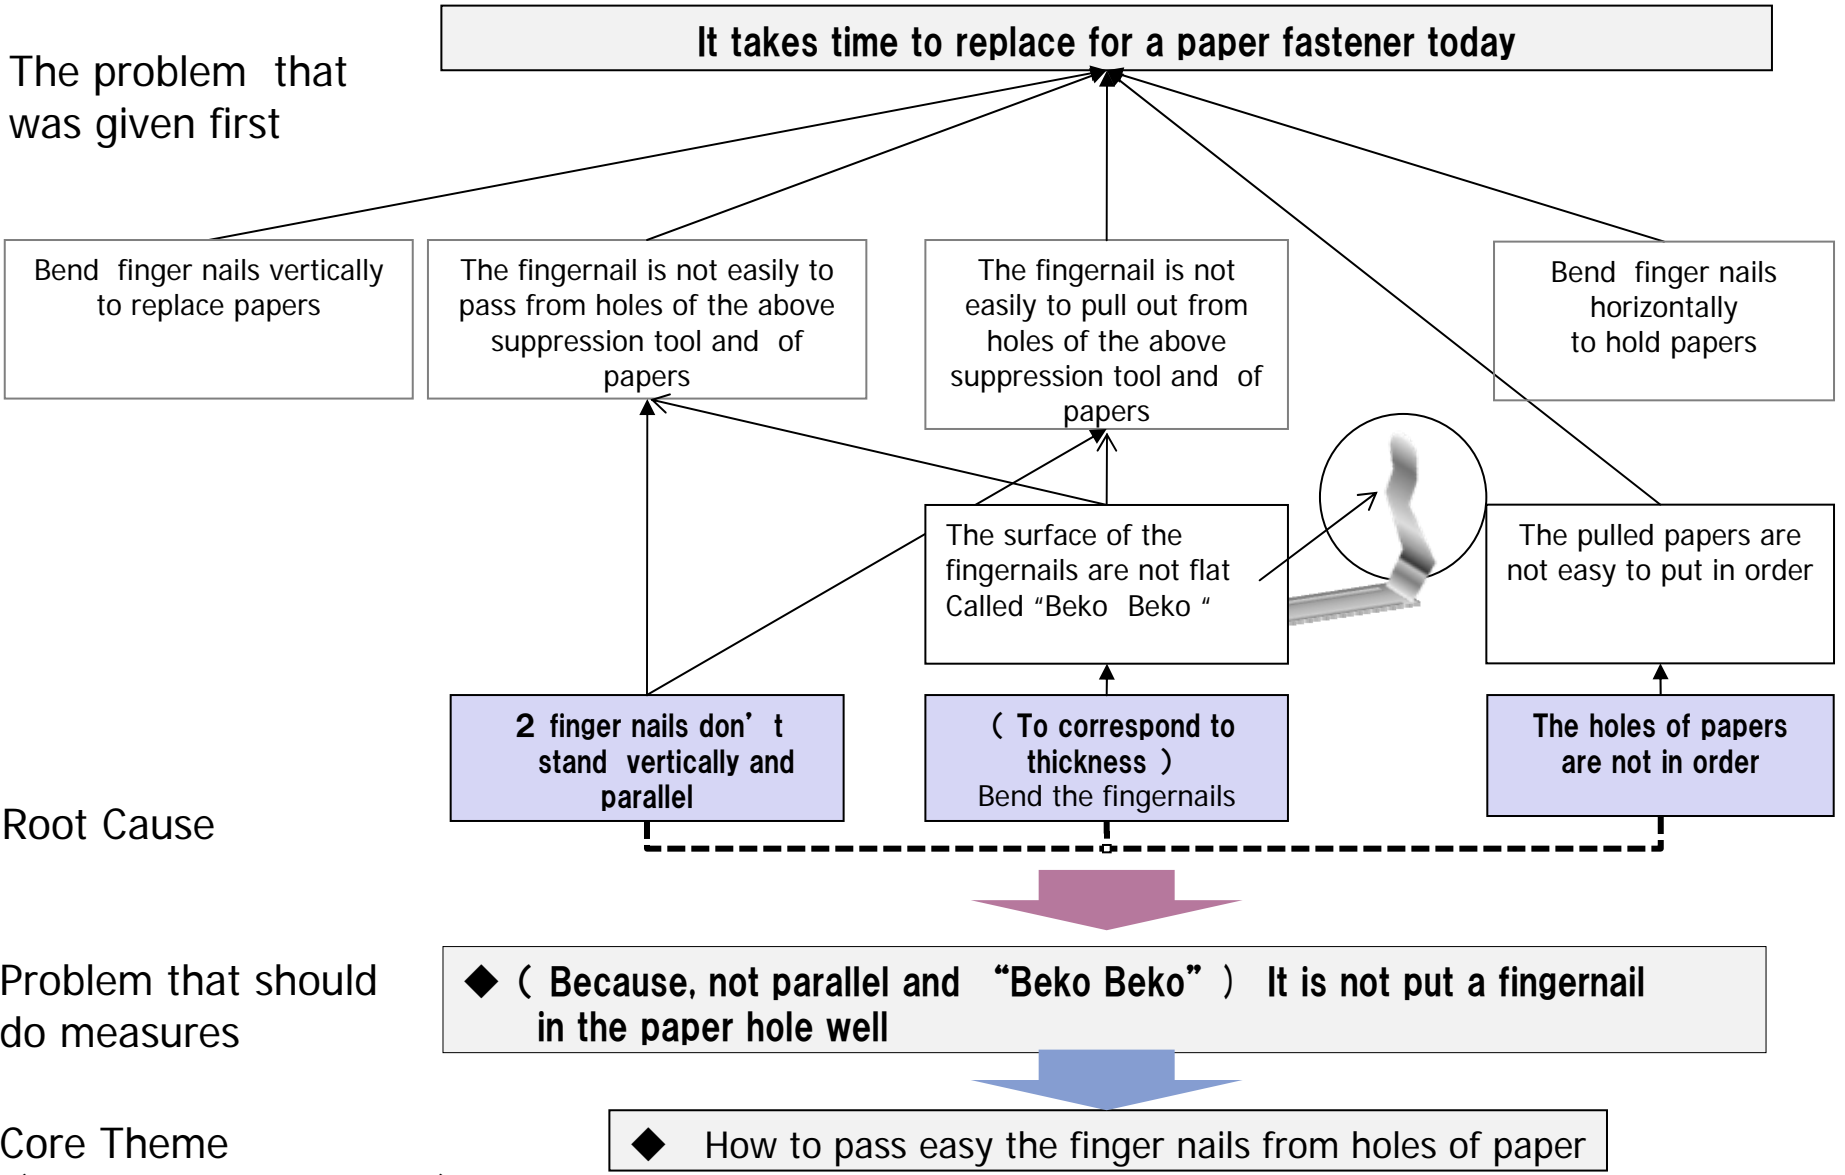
The problem that was given first

It takes time to replace for a paper fastener today

Bend finger nails vertically to replace papers

The fingernail is not easily to pass from holes of the above suppression tool and of papers

The fingernail is not easily to pull out from holes of the above suppression tool and of papers

Bend finger nails horizontally to hold papers

The surface of the fingernails are not flat Called "Beko Beko "

The pulled papers are not easy to put in order

2 finger nails don' t stand vertically and parallel

( To correspond to thickness ) Bend the fingernails

The holes of papers are not in order

Root Cause

Problem that should do measures

◆ ( Because, not parallel and "Beko Beko" ) It is not put a fingernail in the paper hole well

Core Theme

◆ How to pass easy the finger nails from holes of paper